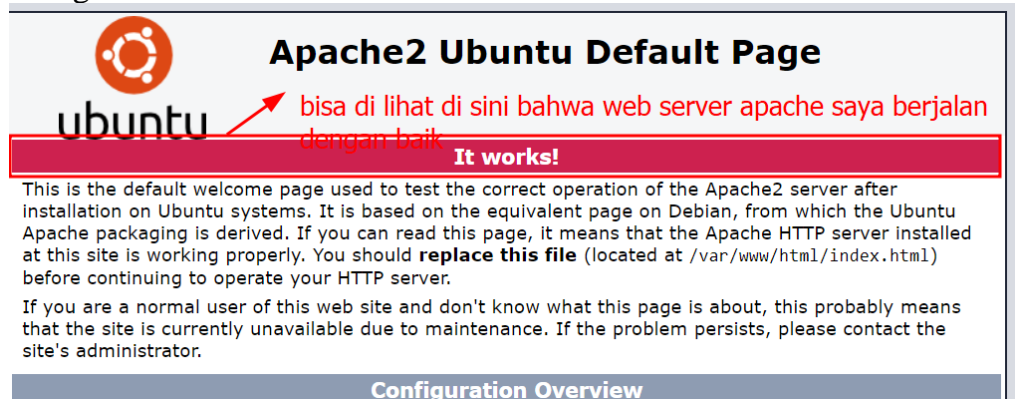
ubuntu

Apache2 Ubuntu Default Page

bisa di lihat di sini bahwa web server apache saya berjalan dengan baik

It works!

This is the default welcome page used to test the correct operation of the Apache2 server after installation on Ubuntu systems. It is based on the equivalent page on Debian, from which the Ubuntu Apache packaging is derived. If you can read this page, it means that the Apache HTTP server installed at this site is working properly. You should **replace this file** (located at /var/www/html/index.html) before continuing to operate your HTTP server.

If you are a normal user of this web site and don't know what this page is about, this probably means that the site is currently unavailable due to maintenance. If the problem persists, please contact the site's administrator.

Configuration Overview